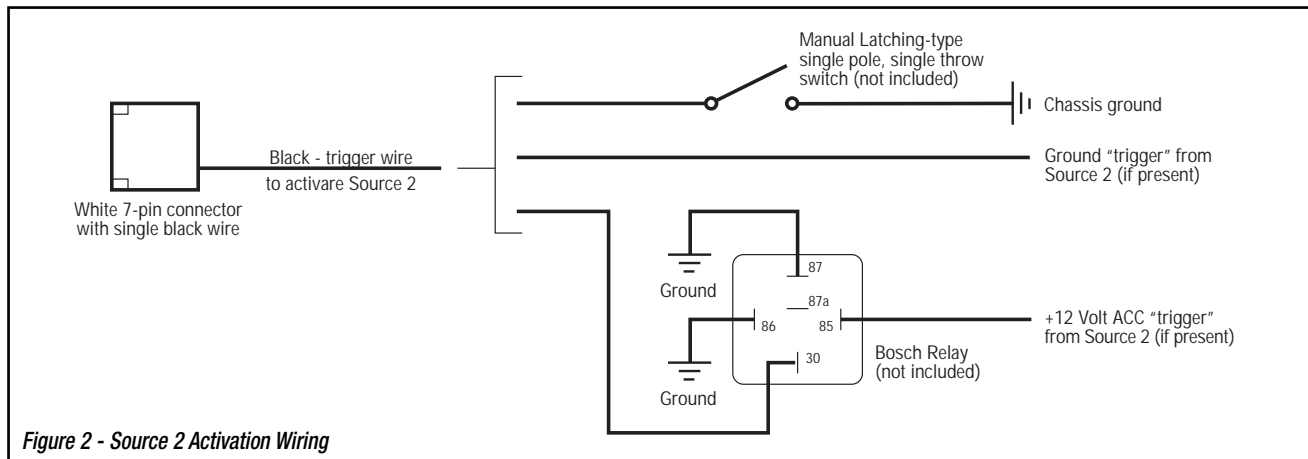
Manual Latching-type single pole, single throw switch (not included)

Chassis ground

Black - trigger wire to activare Source 2

Ground "trigger" from Source 2 (if present)

White 7-pin connector with single black wire

87

87a

Ground

86

85

+12 Volt ACC "trigger" from Source 2 (if present)

30

Bosch Relay (not included)

Ground

Figure 2 - Source 2 Activation Wiring